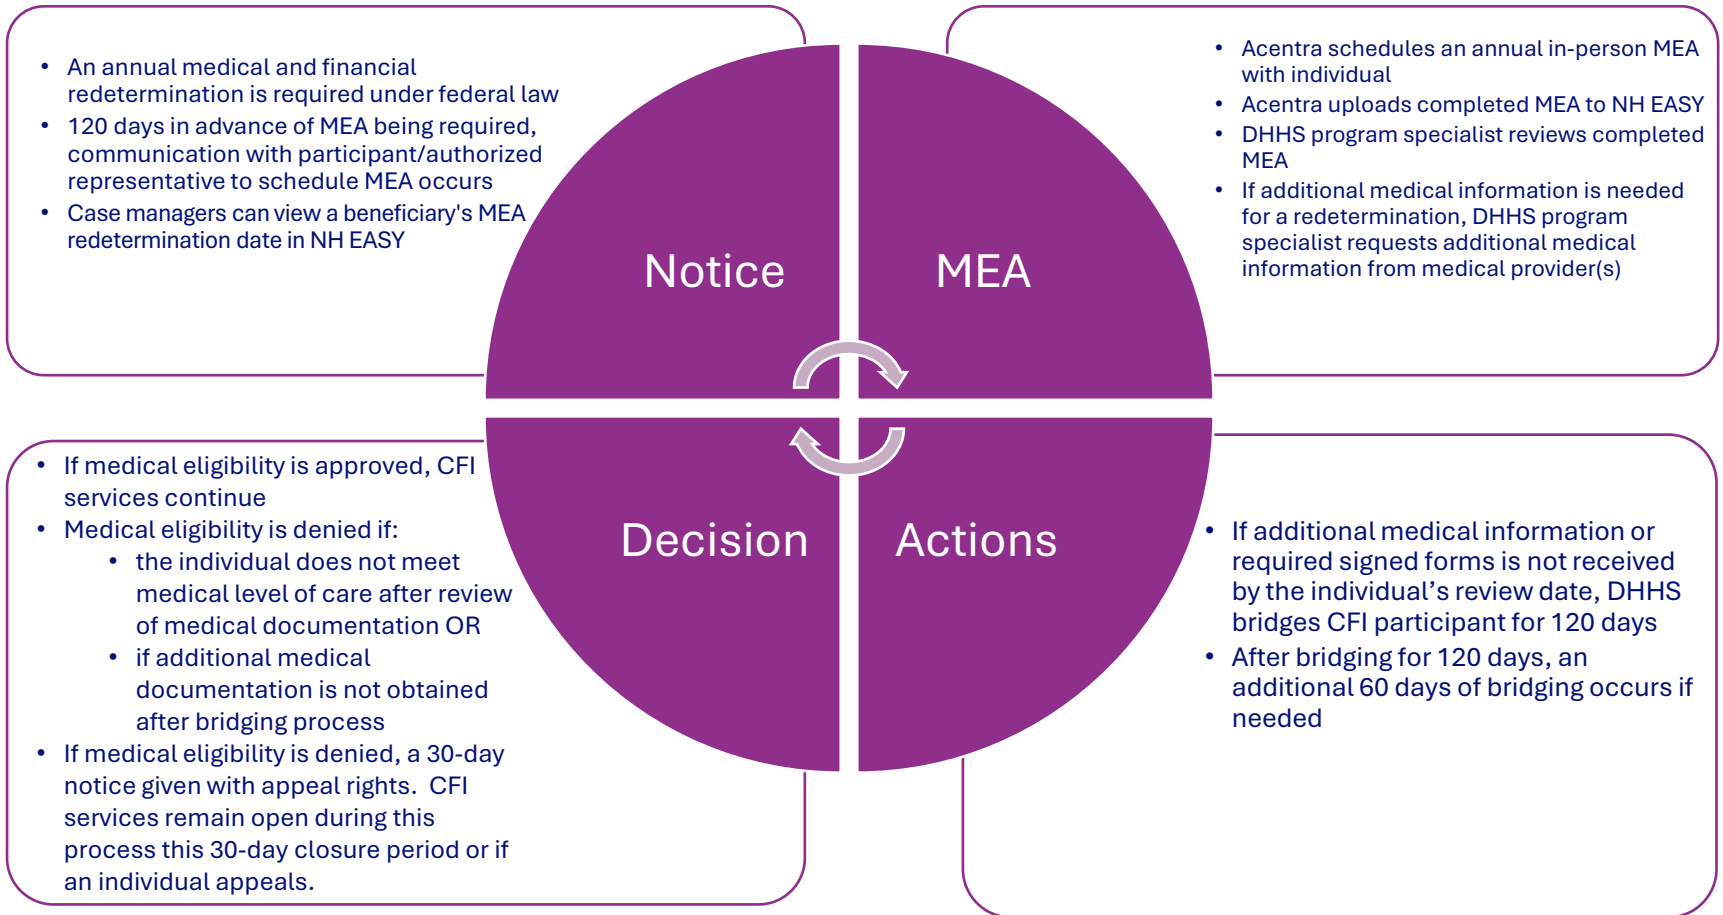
- An annual medical and financial redetermination is required under federal law
- 120 days in advance of MEA being required, communication with participant/authorized representative to schedule MEA occurs
- Case managers can view a beneficiary's MEA redetermination date in NH EASY

Notice

MEA

- Acentra schedules an annual in-person MEA with individual
- Acentra uploads completed MEA to NH EASY
- DHHS program specialist reviews completed MEA
- If additional medical information is needed for a redetermination, DHHS program specialist requests additional medical information from medical provider(s)

- If medical eligibility is approved, CFI services continue
- Medical eligibility is denied if:
  - the individual does not meet medical level of care after review of medical documentation OR
  - if additional medical documentation is not obtained after bridging process
- If medical eligibility is denied, a 30-day notice given with appeal rights. CFI services remain open during this process this 30-day closure period or if an individual appeals.

Decision

Actions

- If additional medical information or required signed forms is not received by the individual’s review date, DHHS bridges CFI participant for 120 days
- After bridging for 120 days, an additional 60 days of bridging occurs if needed